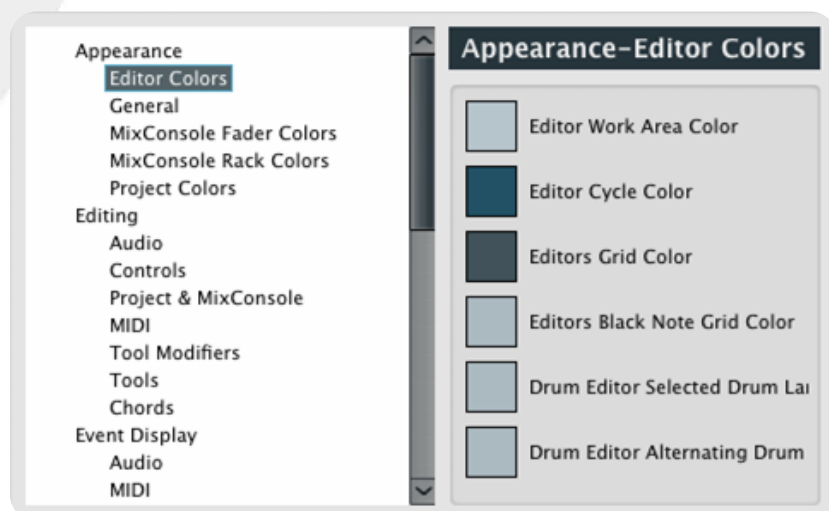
Appearance
Editor Colors
General
MixConsole Fader Colors
MixConsole Rack Colors
Project Colors
Editing
Audio
Controls
Project & MixConsole
MIDI
Tool Modifiers
Tools
Chords
Event Display
Audio
MIDI

Appearance-Editor Colors

Editor Work Area Color
Editor Cycle Color
Editors Grid Color
Editors Black Note Grid Color
Drum Editor Selected Drum La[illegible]
Drum Editor Alternating Drum